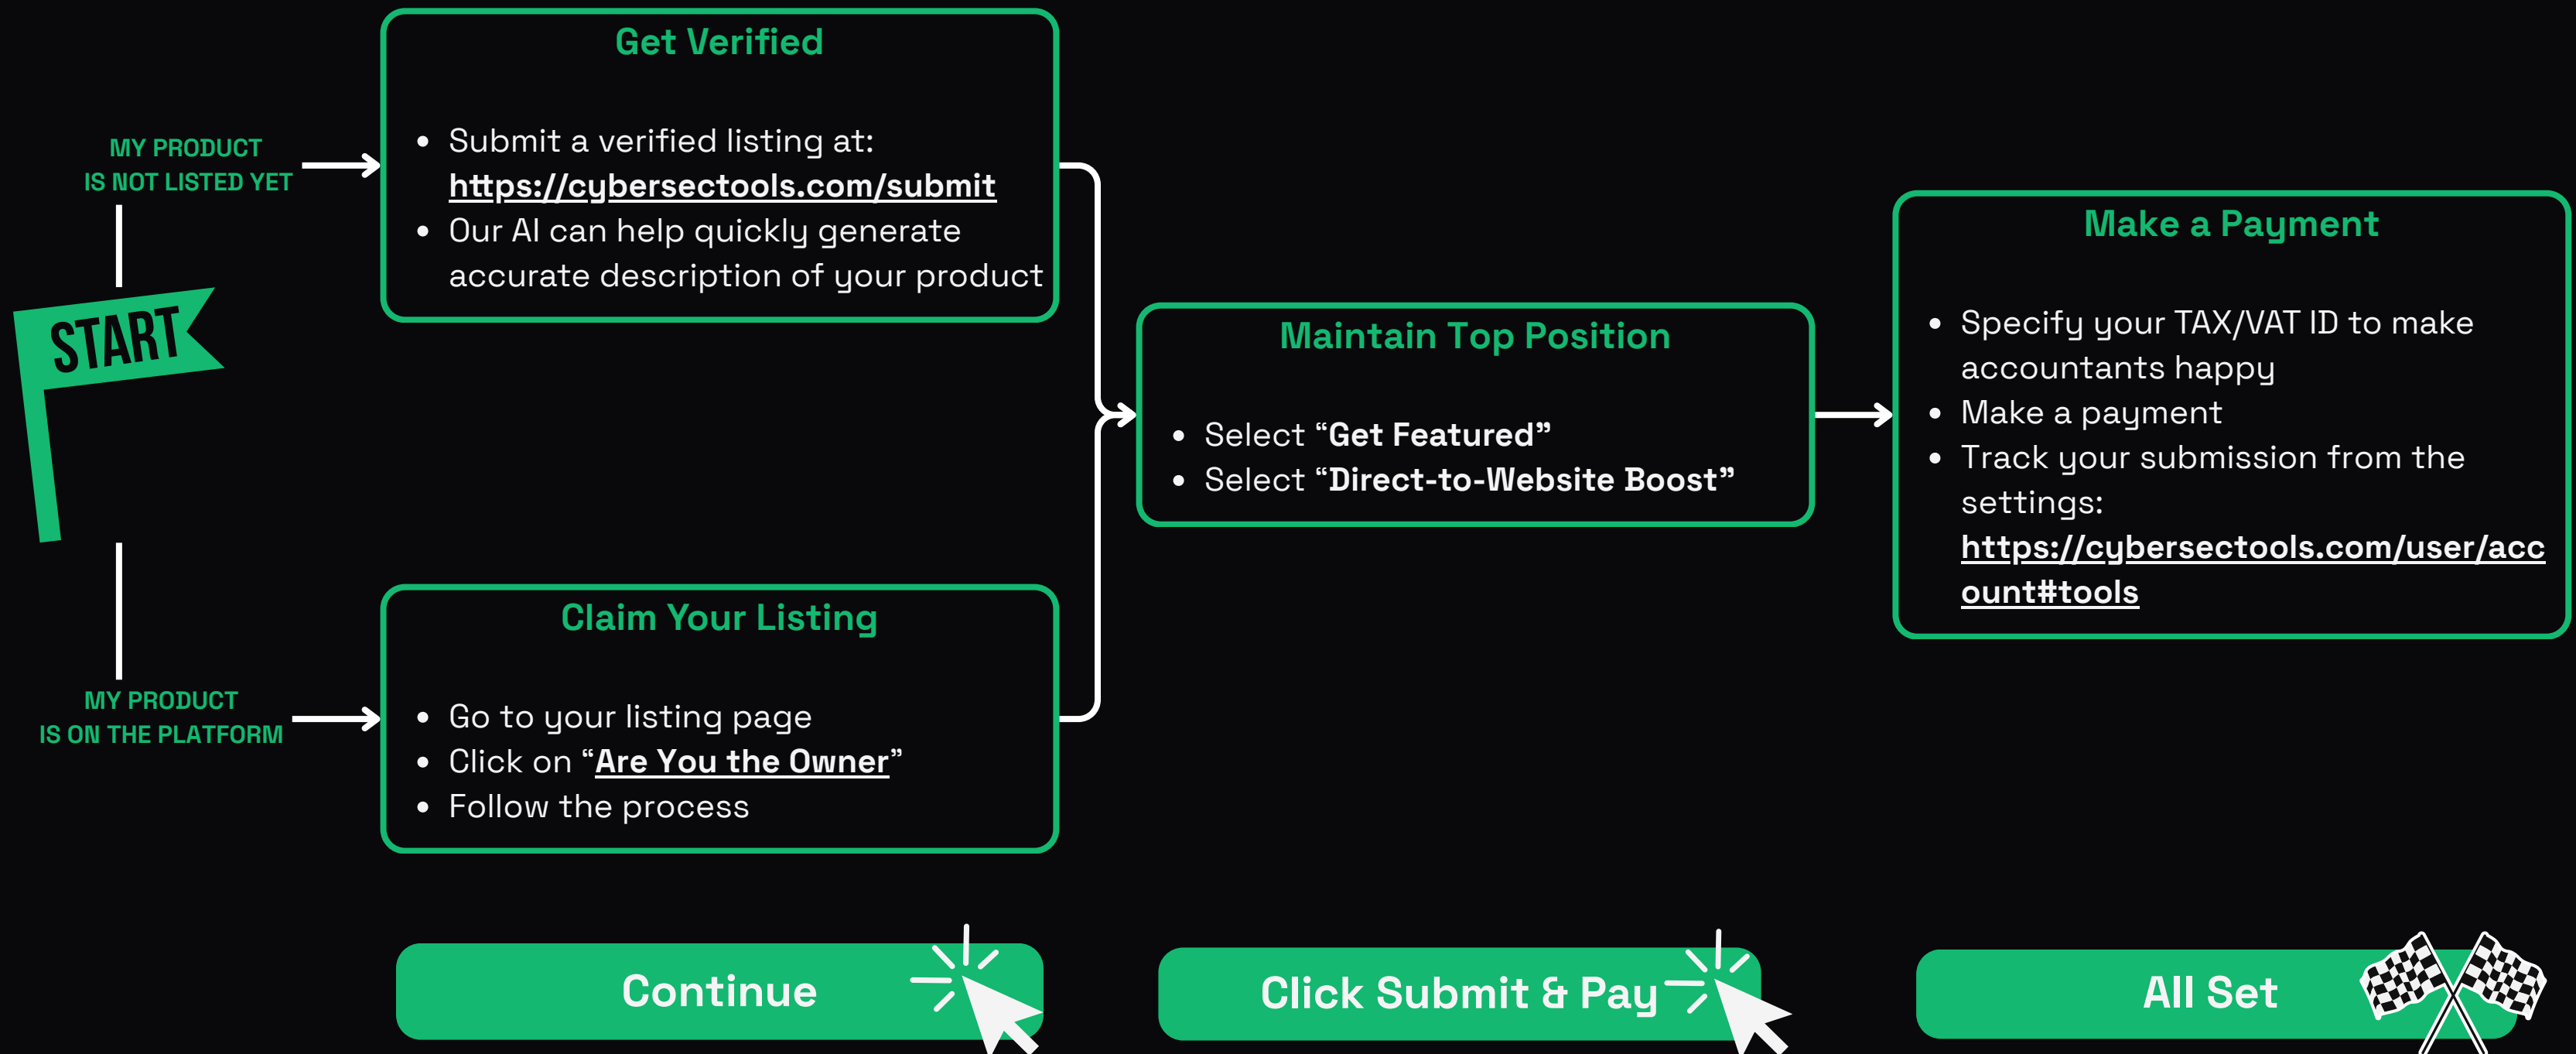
START

MY PRODUCT IS NOT LISTED YET

Get Verified

- Submit a verified listing at: https://cybersectools.com/submit
- Our AI can help quickly generate accurate description of your product

MY PRODUCT IS ON THE PLATFORM

Claim Your Listing

- Go to your listing page
- Click on "Are You the Owner"
- Follow the process

Maintain Top Position

- Select "Get Featured"
- Select "Direct-to-Website Boost"

Make a Payment

- Specify your TAX/VAT ID to make accountants happy
- Make a payment
- Track your submission from the settings: https://cybersectools.com/user/account#tools

Continue

Click Submit & Pay

All Set